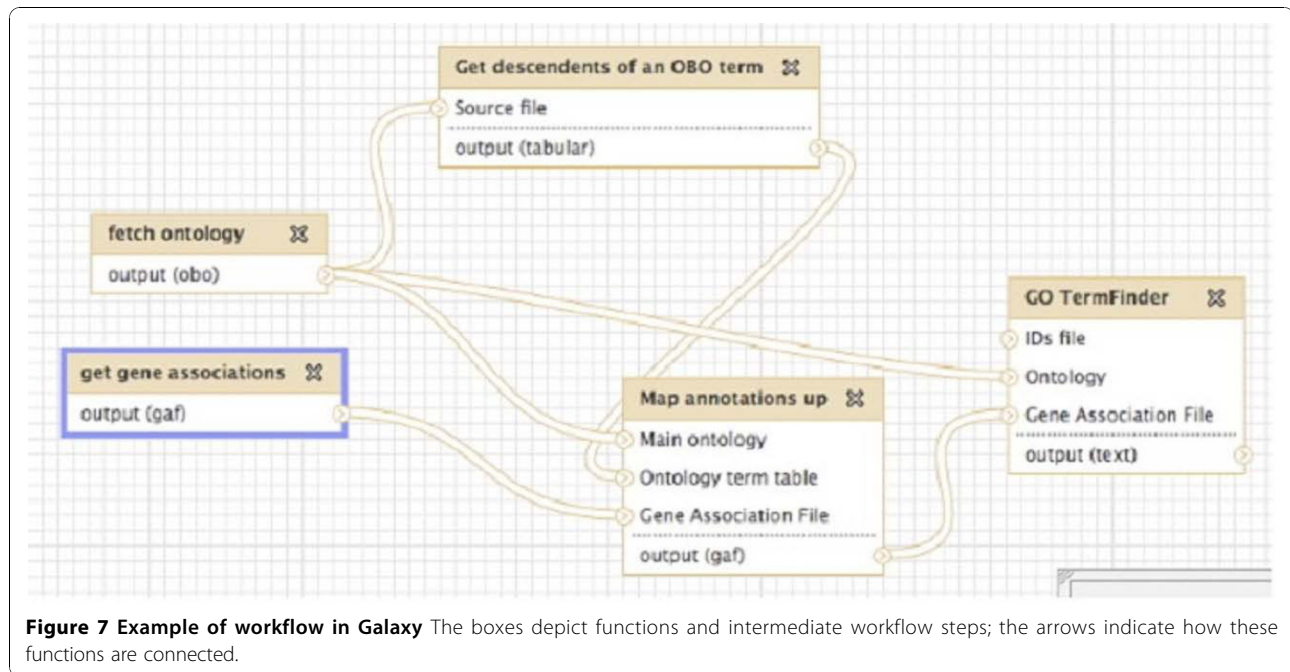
Get descendents of an OBO term

Source file

output (tabular)

fetch ontology

output (obo)

GO TermFinder

IDs file

Ontology

Gene Association File

output (text)

get gene associations

output (gaf)

Map annotations up

Main ontology

Ontology term table

Gene Association File

output (gaf)

**Figure 7 Example of workflow in Galaxy** The boxes depict functions and intermediate workflow steps; the arrows indicate how these functions are connected.